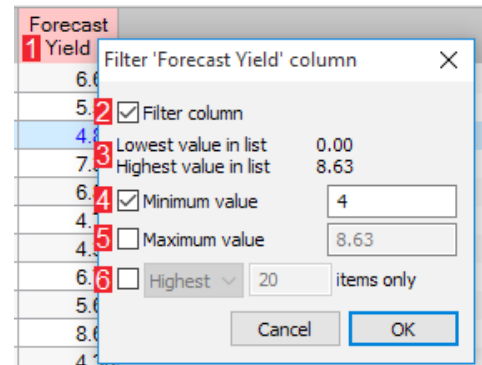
Forecast
1 Yield

6.6
5.
4.8
7.
6.
4.1
4.
6.
5.6
8.6
4.

Filter 'Forecast Yield' column

2 Filter column

Lowest value in list 0.00
3 Highest value in list 8.63

4 Minimum value 4

5 Maximum value 8.63

6 Highest 20 items only

Cancel OK